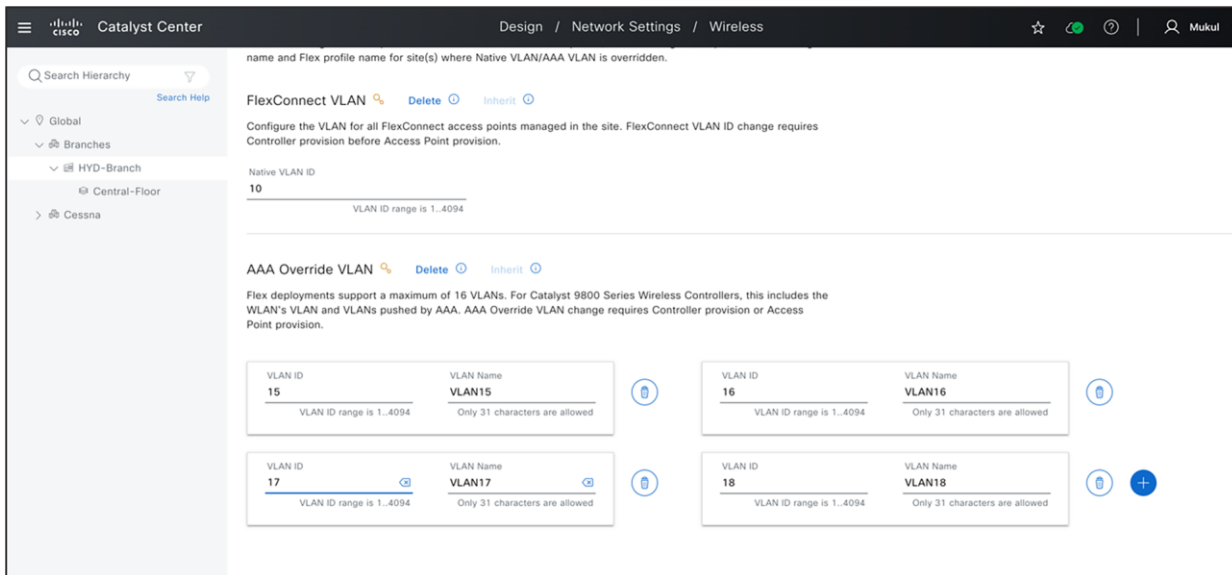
cisco Catalyst Center

Design / Network Settings / Wireless

Mukul

Search Hierarchy

Search Help

Global

Branches

HYD-Branch

Central-Floor

Cessna

name and Flex profile name for site(s) where Native VLAN/AAA VLAN is overridden.

FlexConnect VLAN Delete Inherit

Configure the VLAN for all FlexConnect access points managed in the site. FlexConnect VLAN ID change requires Controller provision before Access Point provision.

Native VLAN ID
10
VLAN ID range is 1..4094

AAA Override VLAN Delete Inherit

Flex deployments support a maximum of 16 VLANs. For Catalyst 9800 Series Wireless Controllers, this includes the WLAN's VLAN and VLANs pushed by AAA. AAA Override VLAN change requires Controller provision or Access Point provision.

VLAN ID
15
VLAN ID range is 1..4094
VLAN Name
VLAN15
Only 31 characters are allowed

VLAN ID
16
VLAN ID range is 1..4094
VLAN Name
VLAN16
Only 31 characters are allowed

VLAN ID
17
VLAN ID range is 1..4094
VLAN Name
VLAN17
Only 31 characters are allowed

VLAN ID
18
VLAN ID range is 1..4094
VLAN Name
VLAN18
Only 31 characters are allowed